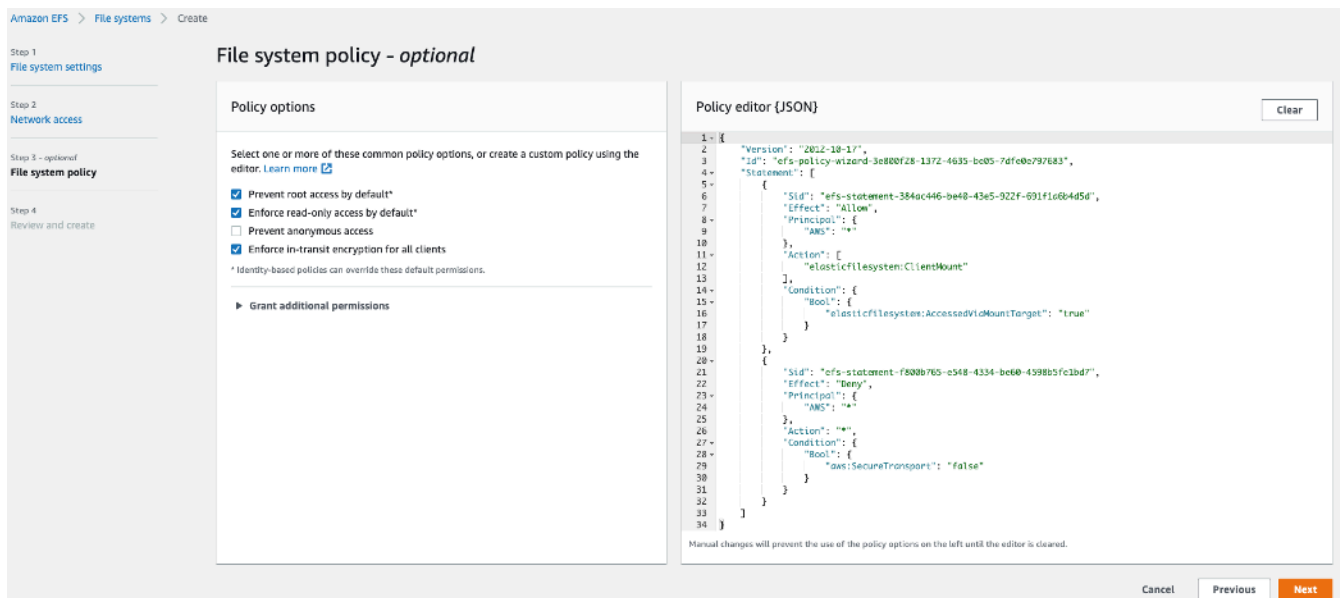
Amazon EFS > File systems > Create

Step 1
File system settings

Step 2
Network access

Step 3 - optional
File system policy

Step 4
Review and create

File system policy - optional

Policy options

Select one or more of these common policy options, or create a custom policy using the editor. Learn more

Prevent root access by default*
Enforce read-only access by default*
Prevent anonymous access
Enforce in-transit encryption for all clients

* Identity-based policies can override these default permissions.

▶ Grant additional permissions

Policy editor {JSON}

Clear

1 {
2 "Version": "2012-10-17",
3 "Id": "efs-policy-wizard-3e800f28-1372-4635-bc05-7dfe0e797683",
4 "Statement": [
5 {
6 "Sid": "efs-statement-384ac446-be48-43e5-922f-691f1c6b4d5d",
7 "Effect": "Allow",
8 "Principal": {
9 "AWS": "*"
10 },
11 "Action": [
12 "elasticfilesystem:ClientMount"
13 ],
14 "Condition": {
15 "Bool": {
16 "elasticfilesystem:AccessedViaMountTarget": "true"
17 }
18 }
19 },
20 {
21 "Sid": "efs-statement-f800b765-e548-4334-be60-4598b5fc1bd7",
22 "Effect": "Deny",
23 "Principal": {
24 "AWS": "*"
25 },
26 "Action": "*",
27 "Condition": {
28 "Bool": {
29 "aws:SecureTransport": "false"
30 }
31 }
32 }
33 ]
34 }

Manual changes will prevent the use of the policy options on the left until the editor is cleared.

Cancel Previous Next